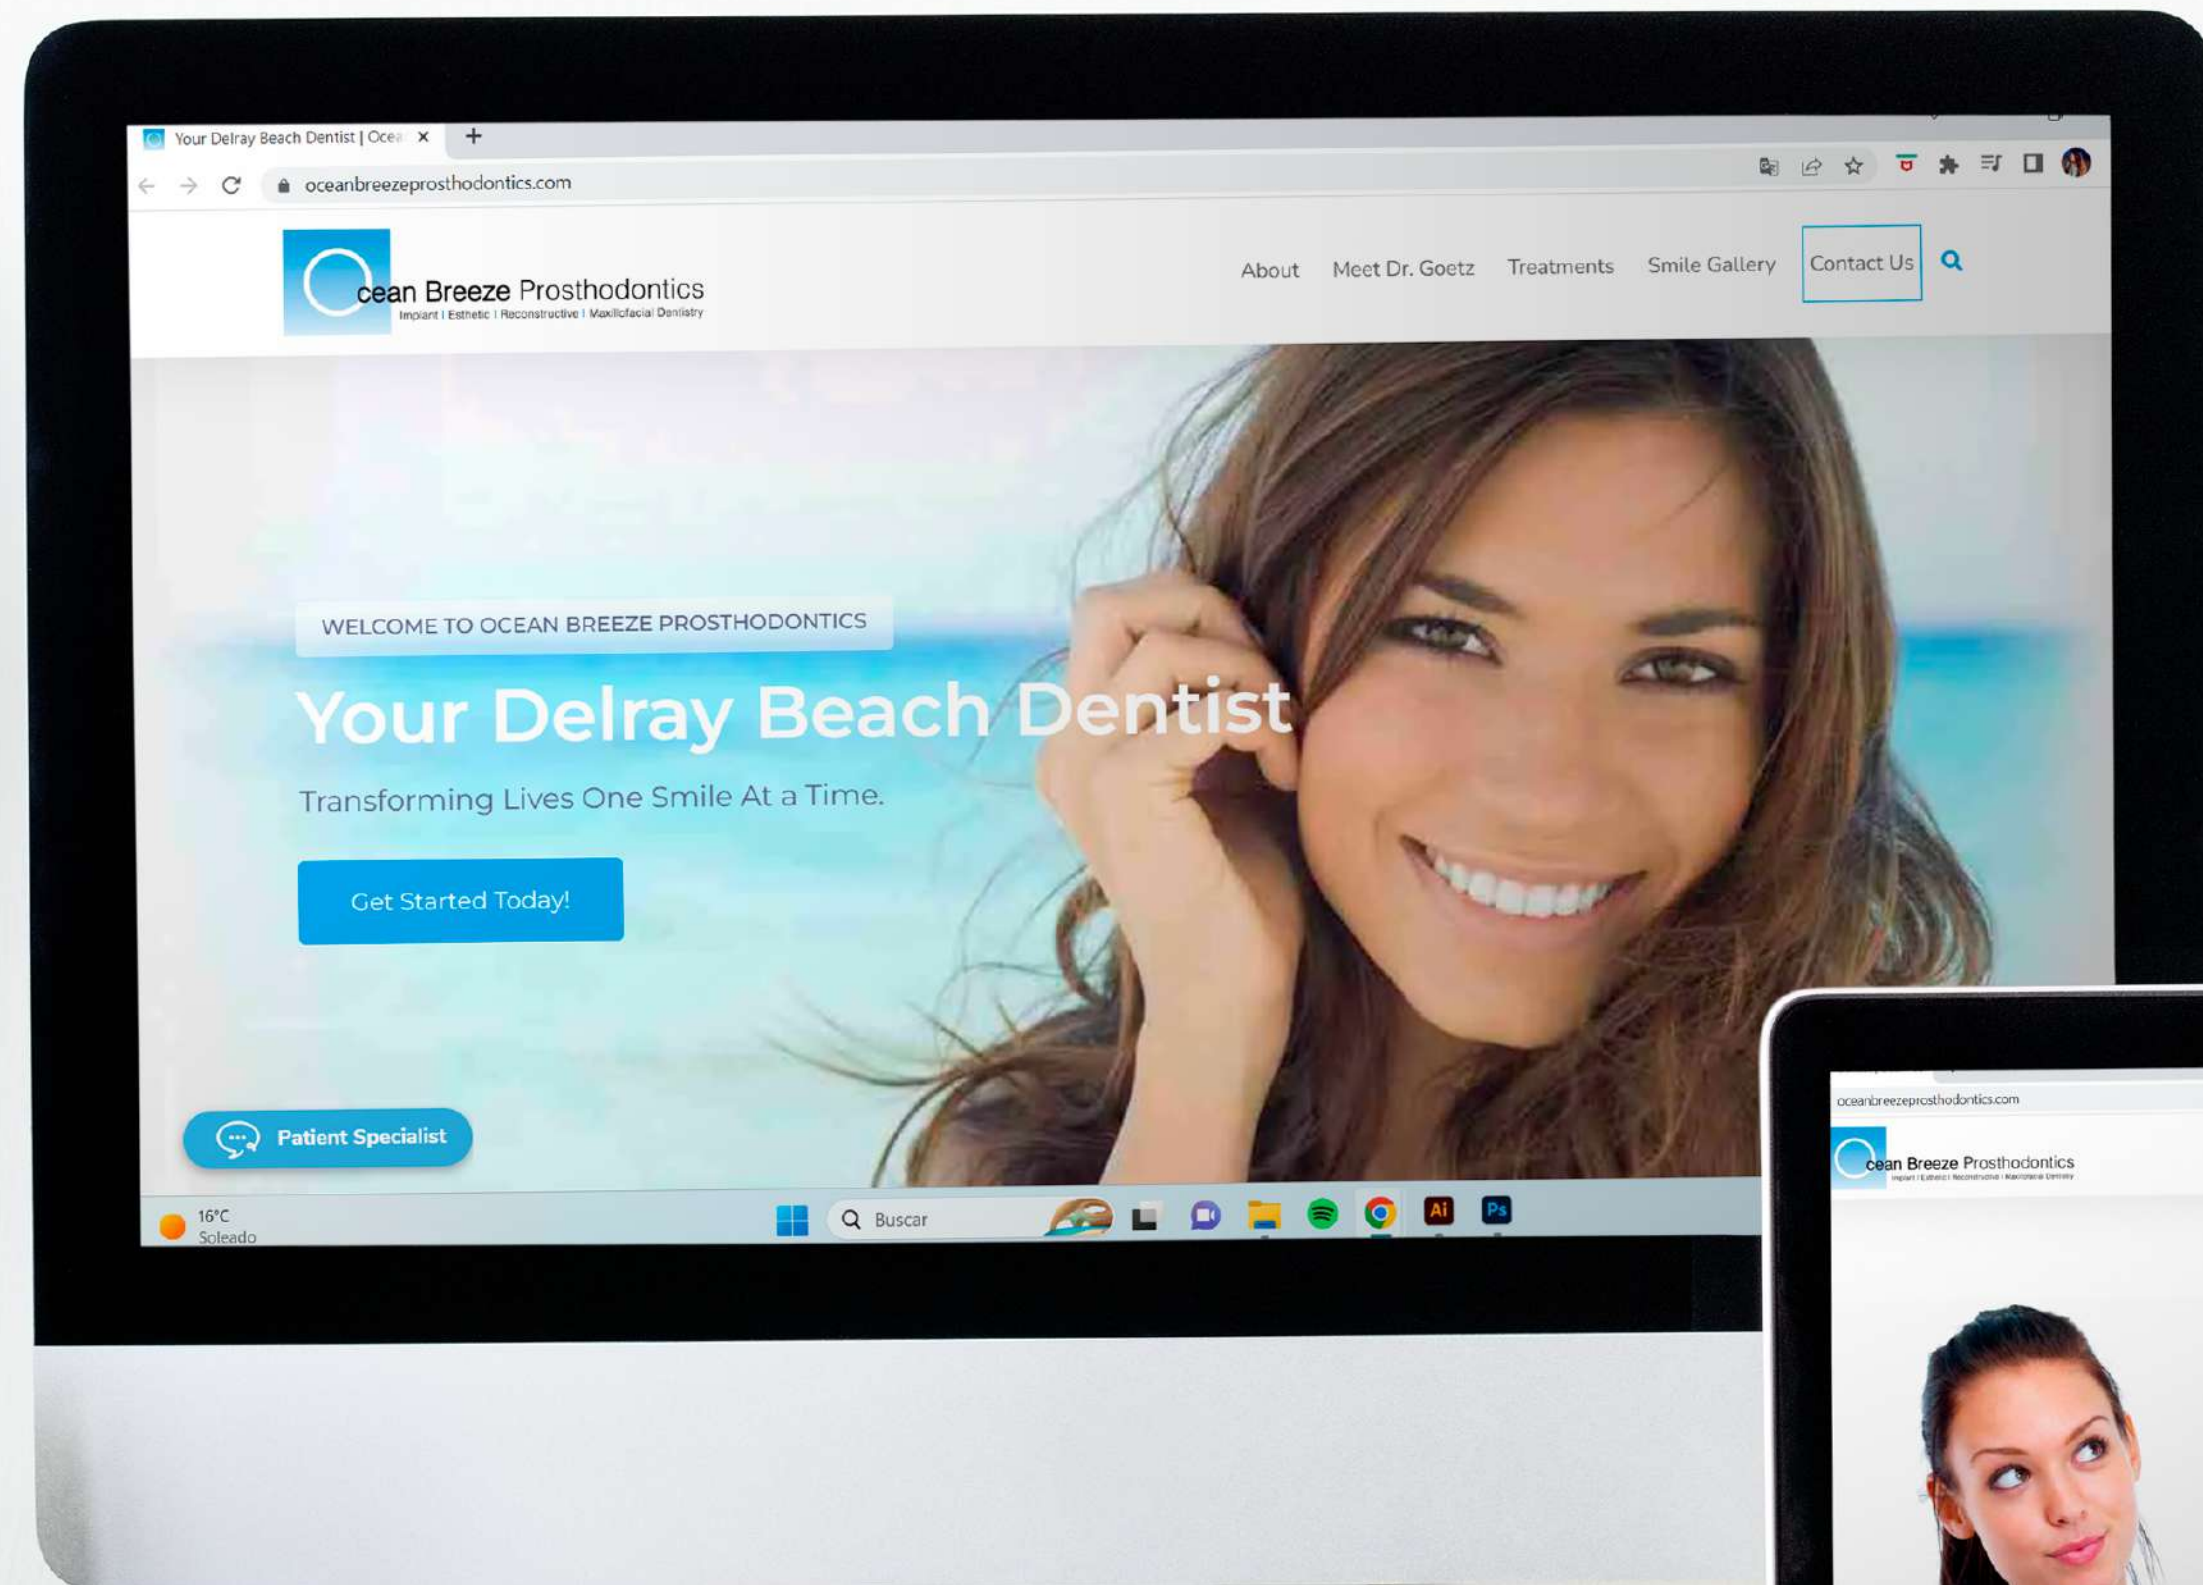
Your Delray Beach Dentist | Ocea ×

oceanbreezeprosthodontics.com

cean Breeze Prosthodontics
Implant | Esthetic | Reconstructive | Maxillofacial Dentistry

About Meet Dr. Goetz Treatments Smile Gallery Contact Us

WELCOME TO OCEAN BREEZE PROSTHODONTICS

Your Delray Beach Dentist

Transforming Lives One Smile At a Time.

Get Started Today!

Patient Specialist

16°C
Soleado

Buscar

oceanbreezeprosthodontics.com

cean Breeze Prosthodontics
Implant | Esthetic | Reconstructive | Maxillofacial Dentistry